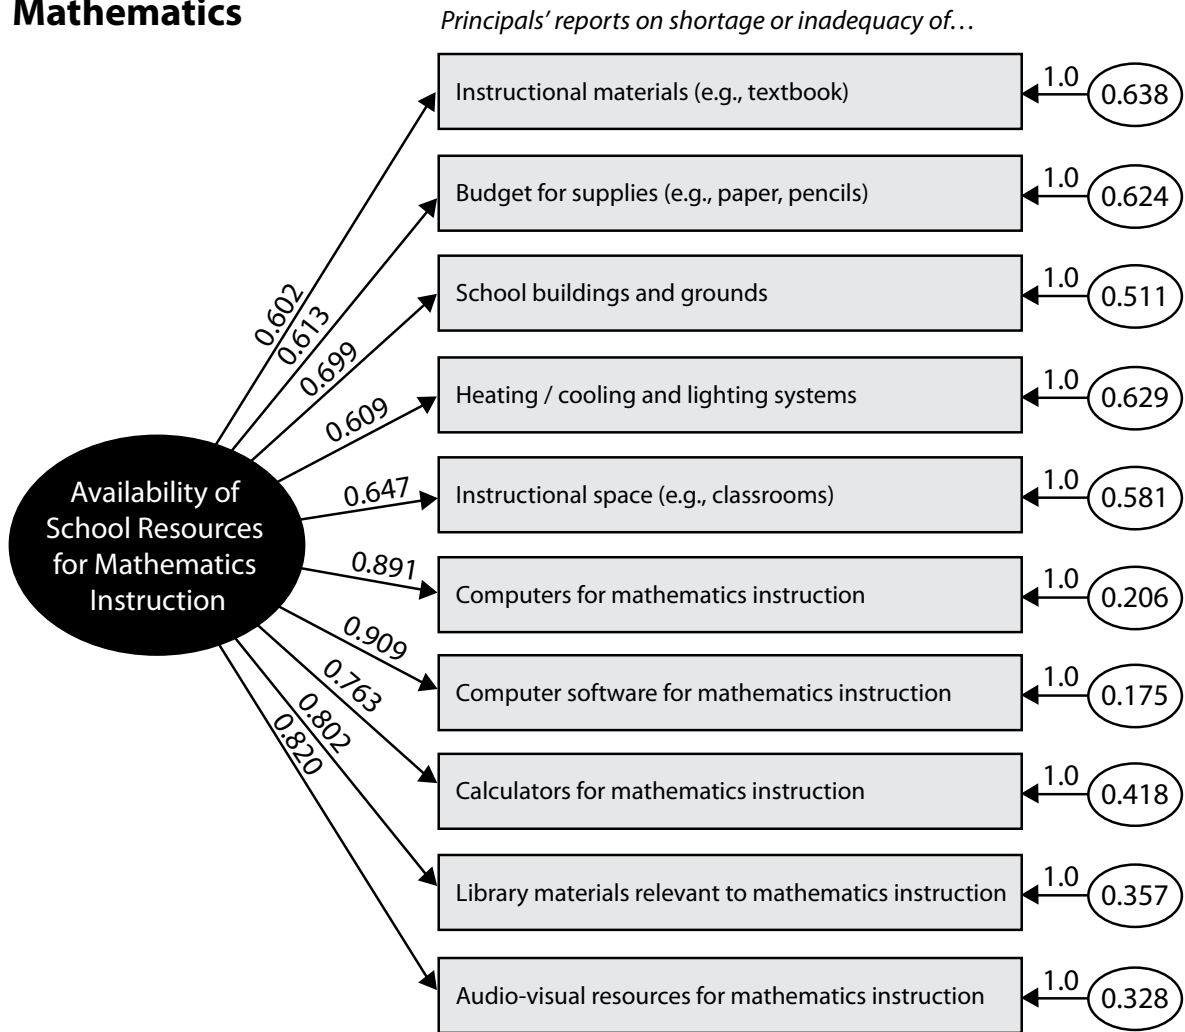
Mathematics

Principals' reports on shortage or inadequacy of…

Availability of School Resources for Mathematics Instruction

0.602
0.613
0.699
0.609
0.647
0.891
0.909
0.763
0.802
0.820

Instructional materials (e.g., textbook) 1.0 0.638

Budget for supplies (e.g., paper, pencils) 1.0 0.624

School buildings and grounds 1.0 0.511

Heating / cooling and lighting systems 1.0 0.629

Instructional space (e.g., classrooms) 1.0 0.581

Computers for mathematics instruction 1.0 0.206

Computer software for mathematics instruction 1.0 0.175

Calculators for mathematics instruction 1.0 0.418

Library materials relevant to mathematics instruction 1.0 0.357

Audio-visual resources for mathematics instruction 1.0 0.328